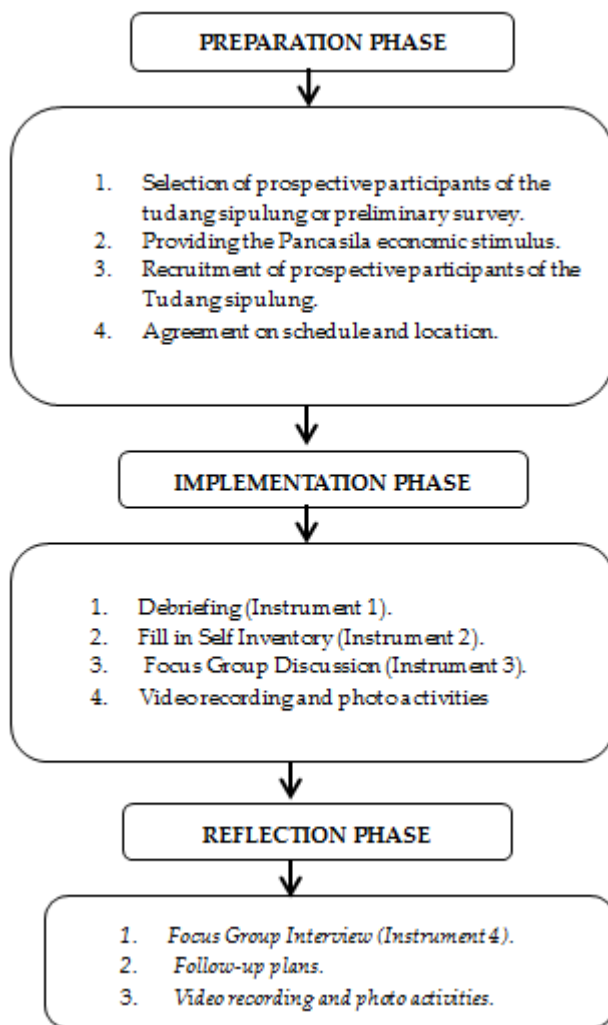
PREPARATION PHASE

1. Selection of prospective participants of the tudang sipulung or preliminary survey.
2. Providing the Pancasila economic stimulus.
3. Recruitment of prospective participants of the Tudang sipulung.
4. Agreement on schedule and location.

IMPLEMENTATION PHASE

1. Debriefing (Instrument 1).
2. Fill in Self Inventory (Instrument 2).
3. Focus Group Discussion (Instrument 3).
4. Video recording and photo activities

REFLECTION PHASE

1. Focus Group Interview (Instrument 4).
2. Follow-up plans.
3. Video recording and photo activities.